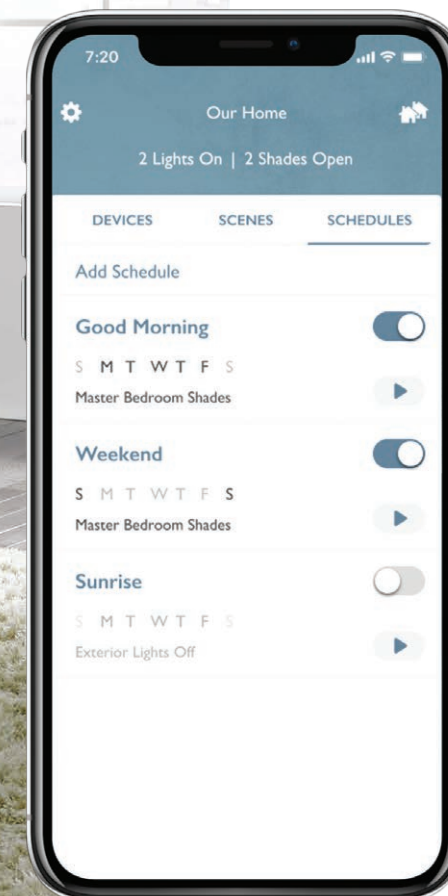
7:20

Our Home

2 Lights On | 2 Shades Open

DEVICES SCENES SCHEDULES

Add Schedule

Good Morning

S M T W T F S

Master Bedroom Shades

Weekend

S M T W T F S

Master Bedroom Shades

Sunrise

S M T W T F S

Exterior Lights Off